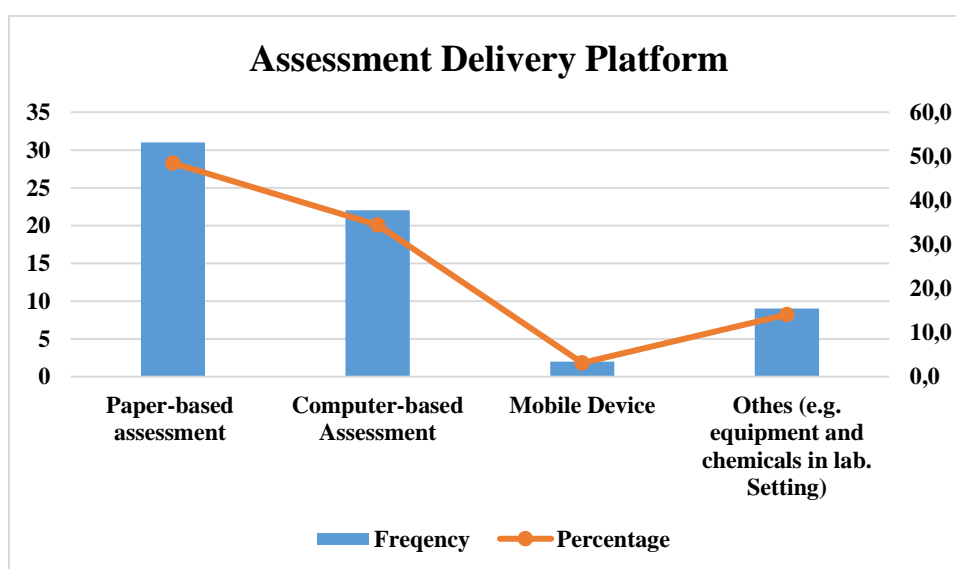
Assessment Delivery Platform

35
30
25
20
15
10
5
0

60,0
50,0
40,0
30,0
20,0
10,0
0,0

Paper-based assessment
Computer-based Assessment
Mobile Device
Othes (e.g. equipment and chemicals in lab. Setting)

Freqency
Percentage